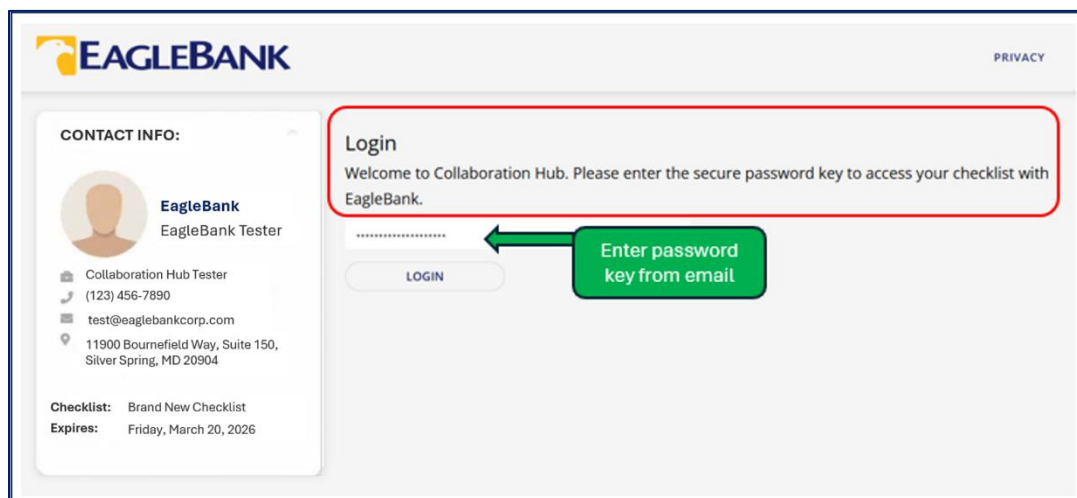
EAGLEBANK

PRIVACY

CONTACT INFO:

EagleBank
EagleBank Tester

Collaboration Hub Tester
(123) 456-7890
test@eaglebankcorp.com
11900 Bournefield Way, Suite 150, Silver Spring, MD 20904

Checklist: Brand New Checklist
Expires: Friday, March 20, 2026

Login

Welcome to Collaboration Hub. Please enter the secure password key to access your checklist with EagleBank.

••••••••••••••••••••

LOGIN

Enter password key from email